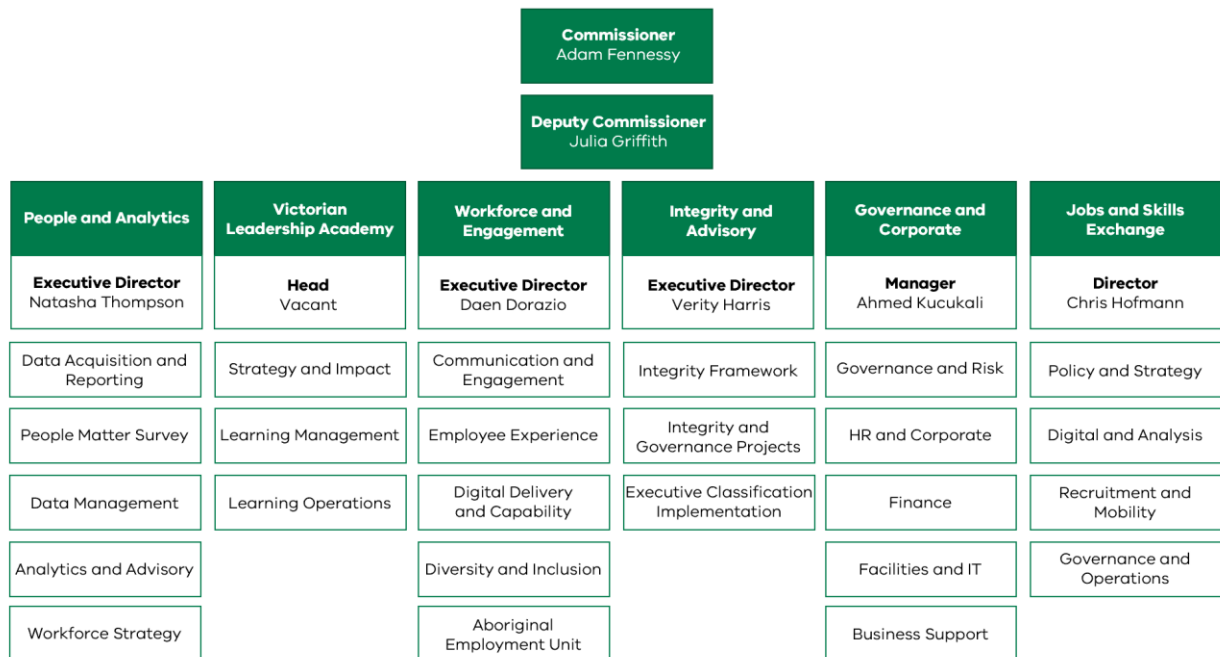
Commissioner
Adam Fennessy

Deputy Commissioner
Julia Griffith

People and Analytics

Executive Director
Natasha Thompson

Data Acquisition and Reporting

People Matter Survey

Data Management

Analytics and Advisory

Workforce Strategy

Victorian Leadership Academy

Head
Vacant

Strategy and Impact

Learning Management

Learning Operations

Workforce and Engagement

Executive Director
Daen Dorazio

Communication and Engagement

Employee Experience

Digital Delivery and Capability

Diversity and Inclusion

Aboriginal Employment Unit

Integrity and Advisory

Executive Director
Verity Harris

Integrity Framework

Integrity and Governance Projects

Executive Classification Implementation

Governance and Corporate

Manager
Ahmed Kucukali

Governance and Risk

HR and Corporate

Finance

Facilities and IT

Business Support

Jobs and Skills Exchange

Director
Chris Hofmann

Policy and Strategy

Digital and Analysis

Recruitment and Mobility

Governance and Operations